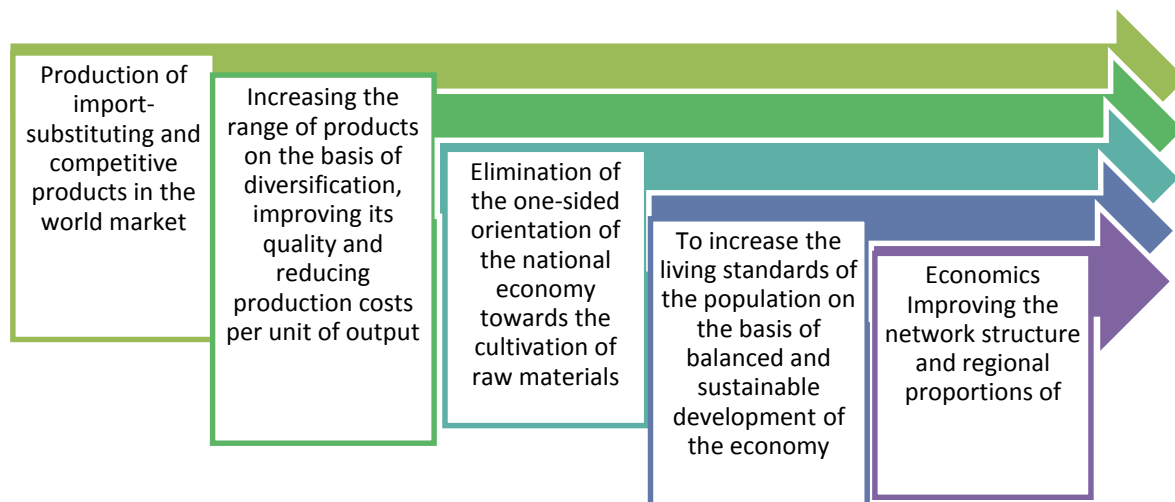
Production of import-substituting and competitive products in the world market

Increasing the range of products on the basis of diversification, improving its quality and reducing production costs per unit of output

Elimination of the one-sided orientation of the national economy towards the cultivation of raw materials

To increase the living standards of the population on the basis of balanced and sustainable development of the economy

Economics Improving the network structure and regional proportions of